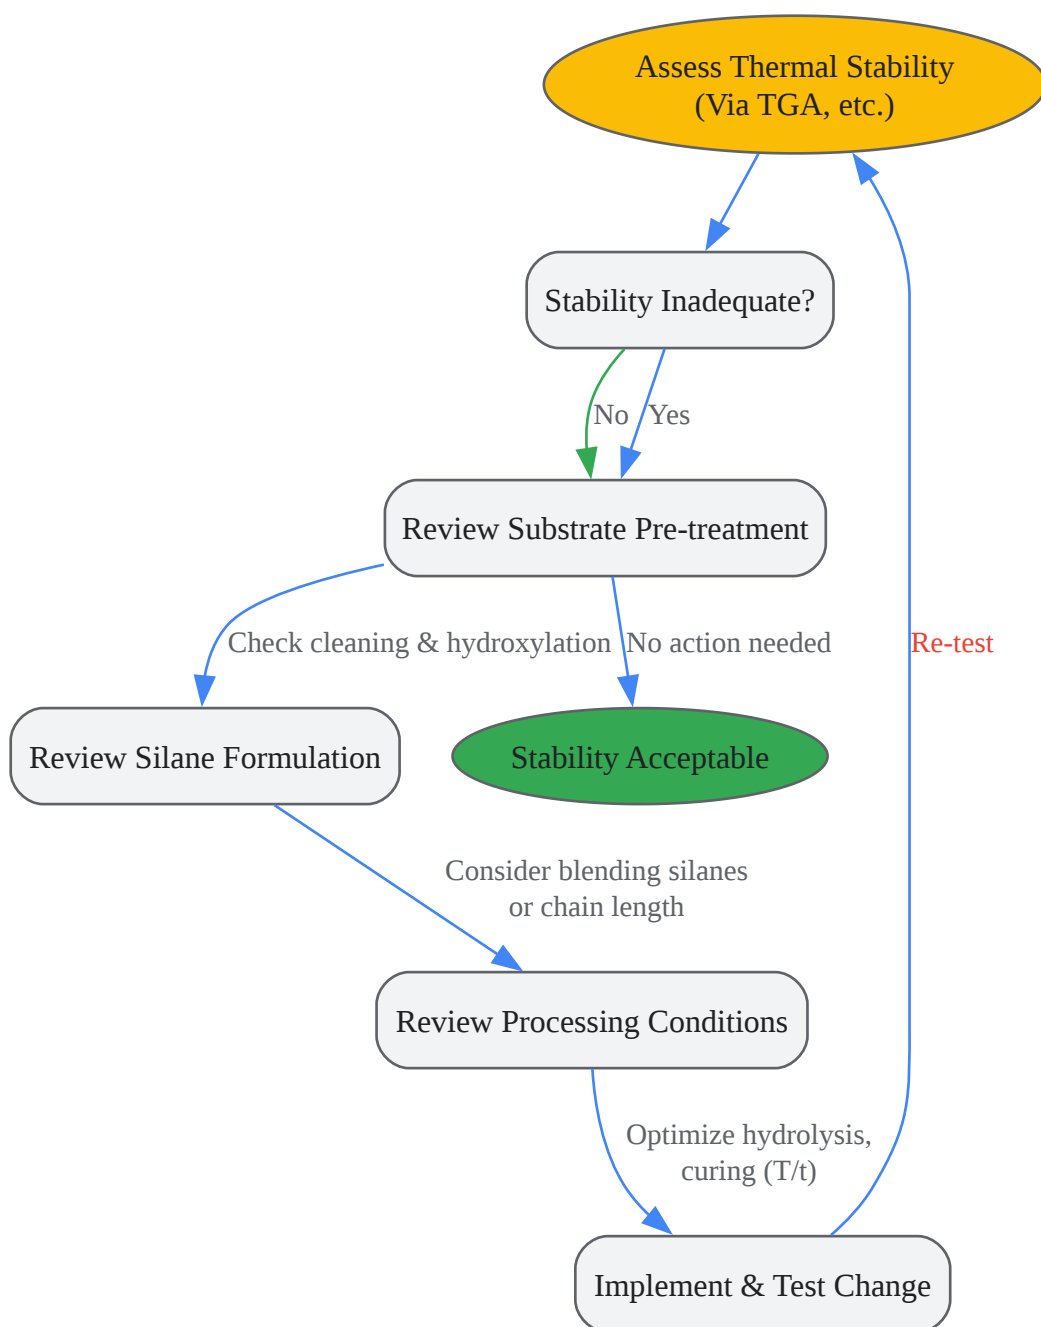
Assess Thermal Stability
(Via TGA, etc.)

Stability Inadequate?

No

Yes

Review Substrate Pre-treatment

Check cleaning & hydroxylation

No action needed

Re-test

Review Silane Formulation

Stability Acceptable

Consider blending silanes or chain length

Review Processing Conditions

Optimize hydrolysis, curing (T/t)

Implement & Test Change